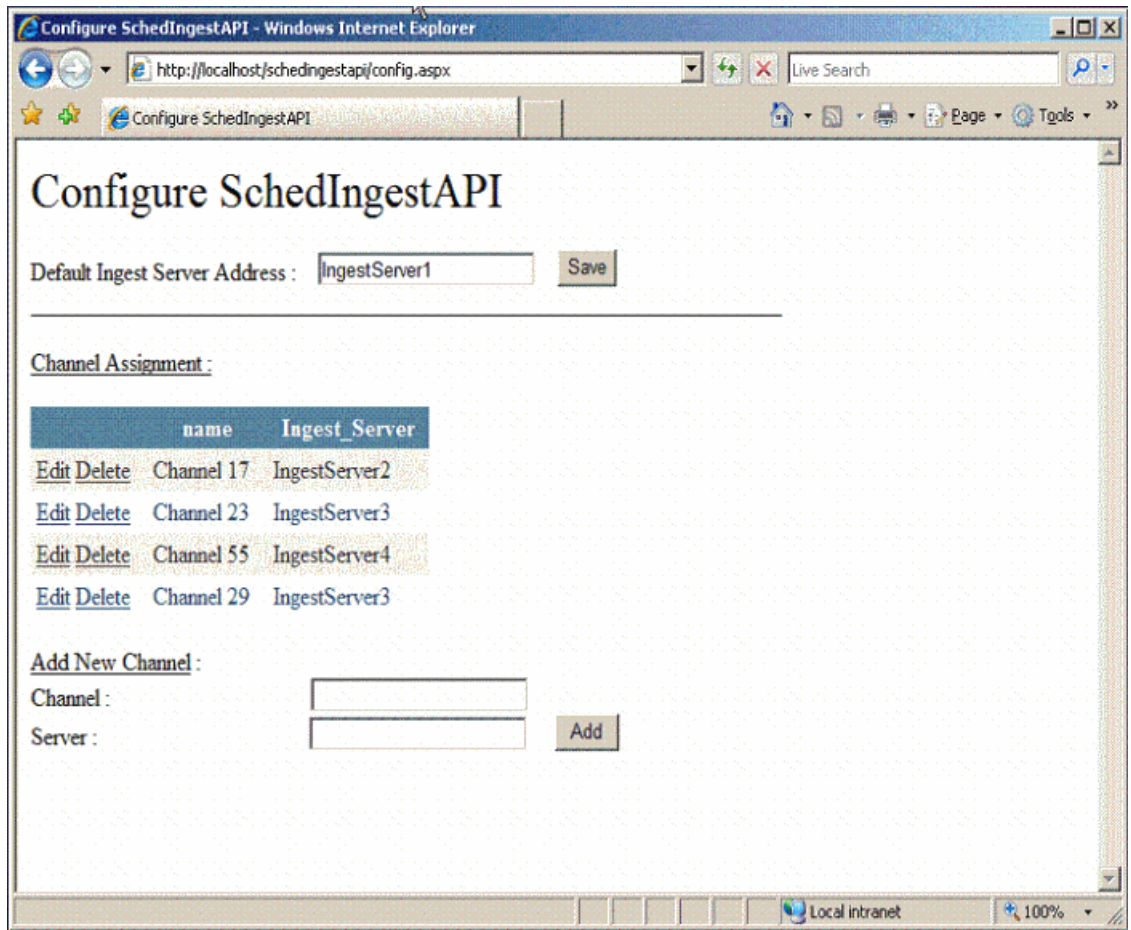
Configure SchedIngestAPI - Windows Internet Explorer

http://localhost/schedingestapi/config.aspx

Live Search

Configure SchedIngestAPI

Page ▾ Tools ▾

Configure SchedIngestAPI

Default Ingest Server Address : IngestServer1 Save

Channel Assignment :

| | name | Ingest_Server |
|---|---|---|
| Edit Delete | Channel 17 | IngestServer2 |
| Edit Delete | Channel 23 | IngestServer3 |
| Edit Delete | Channel 55 | IngestServer4 |
| Edit Delete | Channel 29 | IngestServer3 |

Add New Channel :
Channel :
Server : Add

Local intranet

100%